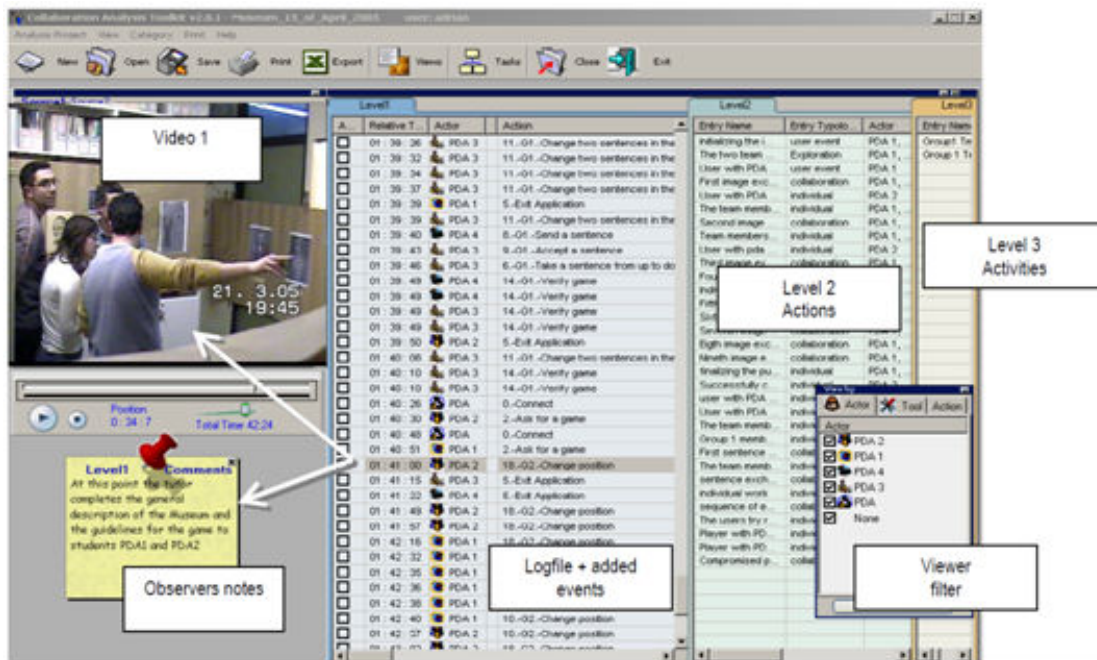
Collaboration Analysis Toolkit v2.0.1 - Museum_15_of_April_2005 user: admin

Analysis Project View Category Print Help

New Open Save Print Export Views Tasks Close Exit

Video 1

21. 3.05
19:45

Position 0 : 34 : 7
Total Time 42:24

Level1 Comments

At this point the tutor completes the general description of the Museum and the guidelines for the game to students PDA1 and PDA2

Observers notes

Level1

| A. | Relative T... | Actor | Action |
|---|---|---|---|
| | 01 : 39 : 26 | PDA 3 | 11.-G1.-Change two sentences in the |
| | 01 : 39 : 32 | PDA 3 | 11.-G1.-Change two sentences in the |
| | 01 : 39 : 34 | PDA 3 | 11.-G1.-Change two sentences in the |
| | 01 : 39 : 37 | PDA 3 | 11.-G1.-Change two sentences in the |
| | 01 : 39 : 39 | PDA 1 | 5.-Exit Application |
| | 01 : 39 : 39 | PDA 3 | 11.-G1.-Change two sentences in the |
| | 01 : 39 : 40 | PDA 4 | 8.-G1.-Send a sentence |
| | 01 : 39 : 43 | PDA 3 | 9.-G1.-Accept a sentence |
| | 01 : 39 : 46 | PDA 3 | 6.-G1.-Take a sentence from up to do |
| | 01 : 39 : 48 | PDA 4 | 14.-G1.-Verify game |
| | 01 : 39 : 49 | PDA 4 | 14.-G1.-Verify game |
| | 01 : 39 : 49 | PDA 3 | 14.-G1.-Verify game |
| | 01 : 39 : 49 | PDA 3 | 14.-G1.-Verify game |
| | 01 : 39 : 50 | PDA 2 | 5.-Exit Application |
| | 01 : 40 : 06 | PDA 3 | 11.-G1.-Change two sentences in the |
| | 01 : 40 : 10 | PDA 3 | 14.-G1.-Verify game |
| | 01 : 40 : 10 | PDA 3 | 14.-G1.-Verify game |
| | 01 : 40 : 26 | PDA | 0.-Connect |
| | 01 : 40 : 30 | PDA 2 | 2.-Ask for a game |
| | 01 : 40 : 46 | PDA | 0.-Connect |
| | 01 : 40 : 51 | PDA 1 | 2.-Ask for a game |
| | 01 : 41 : 00 | PDA 2 | 18.-G2.-Change position |
| | 01 : 41 : 15 | PDA 3 | 5.-Exit Application |
| | 01 : 41 : 22 | PDA 4 | 5.-Exit Application |
| | 01 : 41 : 49 | PDA 2 | 18.-G2.-Change position |
| | 01 : 41 : 57 | PDA 2 | 18.-G2.-Change position |
| | 01 : 42 : 16 | PDA 1 | 18.-G2.-Change position |
| | 01 : 42 : 32 | PDA 1 | |
| | 01 : 42 : 35 | PDA 1 | |
| | 01 : 42 : 36 | PDA 1 | |
| | 01 : 42 : 38 | PDA 1 | |
| | 01 : 42 : 40 | PDA 1 | 10.-G2.-Change position |
| | 01 : 42 : 37 | PDA 2 | 10.-G2.-Change position |

Logfile + added events

Level2

| Entry Name | Entry Typolo... | Actor |
|---|---|---|
| Initializing the i | user event | PDA 1, |
| The two team | Exploration | PDA 1, |
| User with PDA | user event | PDA 1, |
| First image exc | collaboration | PDA 1, |
| User with PDA | individual | PDA 3 |
| The team memb | individual | PDA 1, |
| Second image | collaboration | PDA 1, |
| Team members | individual | PDA 1, |
| User with pda | individual | PDA 3 |
| Third image ex | | |
| Eigh image exc | collaboration | PDA 1, |
| Nineth image e | collaboration | PDA 1, |
| finalizing the pu | individual | PDA 1, |
| Successfully c | indiv | |
| user with PDA | indiv | |
| User with PDA | indiv | |
| The team memb | indiv | |
| Group 1 memb | indiv | |
| First sentence | colla | |
| The team memb | indiv | |
| sentence exch | colla | |
| individual work | indiv | |
| sequence of e | colla | |
| The users try r | indiv | |
| Player with PD | indiv | |
| Player with PD | indiv | |
| Compromized p | colla | |

Level 2 Actions

Level3

Entry Nam
Group1 Te
Group 1 Te

Level 3 Activities

View by
Actor Tool Action
Actor
PDA 2
PDA 1
PDA 4
PDA 3
PDA
None

Viewer filter